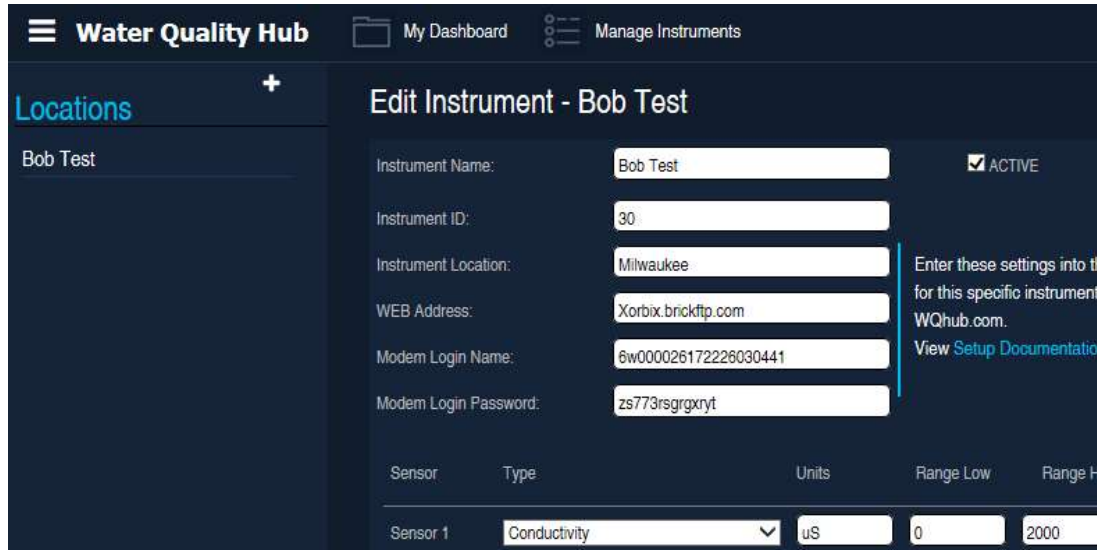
Water Quality Hub

My Dashboard

Manage Instruments

Locations

+

Bob Test

Edit Instrument - Bob Test

Instrument Name: Bob Test

ACTIVE

Instrument ID: 30

Instrument Location: Milwaukee

WEB Address: Xorbix.brickftp.com

Modem Login Name: 6w000026172226030441

Modem Login Password: zs773rsgrgxryt

Enter these settings into t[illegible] for this specific instrument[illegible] WQhub.com.
View Setup Documentatio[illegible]

| Sensor | Type | Units | Range Low | Range H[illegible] |
|---|---|---|---|---|
| Sensor 1 | Conductivity | uS | 0 | 2000 |